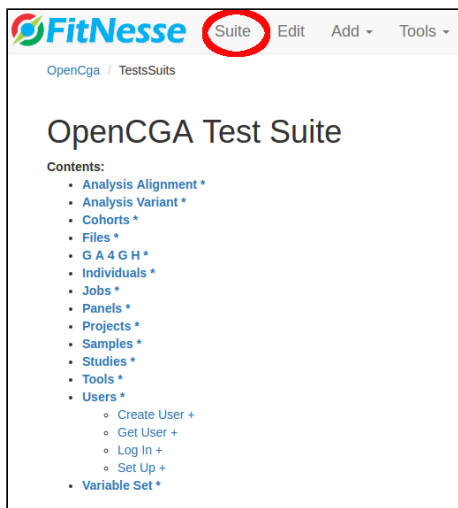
FitNesse Suite Edit Add ▾ Tools ▾

OpenCga / TestsSuits

OpenCGA Test Suite

Contents:

- Analysis Alignment *
- Analysis Variant *
- Cohorts *
- Files *
- G A 4 G H *
- Individuals *
- Jobs *
- Panels *
- Projects *
- Samples *
- Studies *
- Tools *
- Users *
  - Create User +
  - Get User +
  - Log In +
  - Set Up +
- Variable Set *